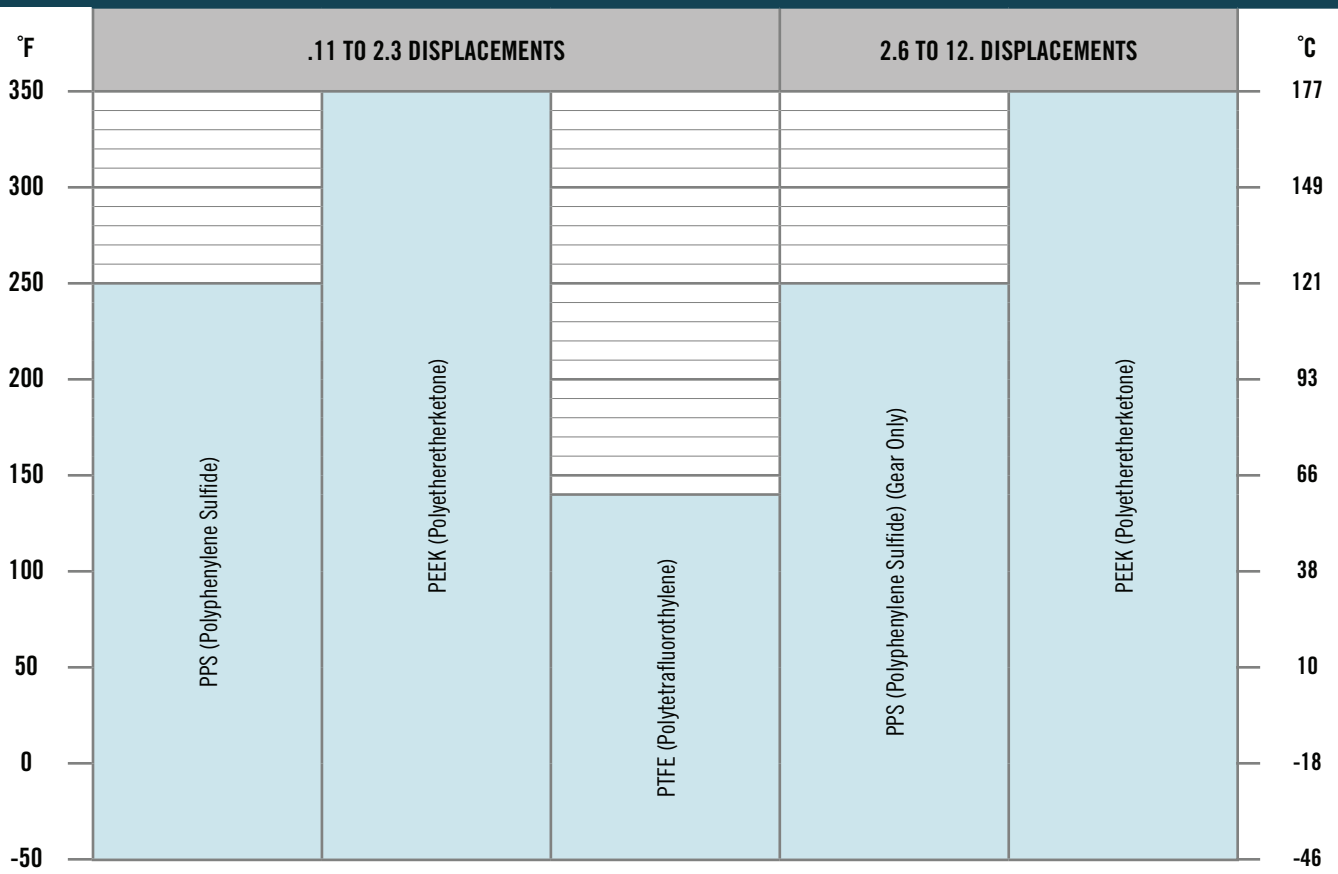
˚F

.11 TO 2.3 DISPLACEMENTS

2.6 TO 12. DISPLACEMENTS

˚C

350
300
250
200
150
100
50
0
-50

177
149
121
93
66
38
10
-18
-46

PPS (Polyphenylene Sulfide)

PEEK (Polyetheretherketone)

PTFE (Polytetrafluorothylene)

PPS (Polyphenylene Sulfide) (Gear Only)

PEEK (Polyetheretherketone)